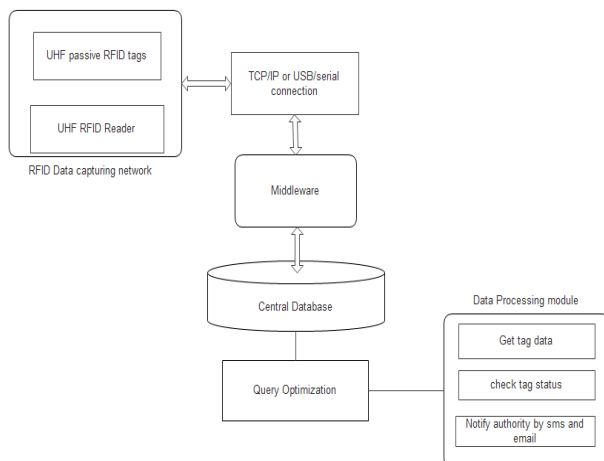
UHF passive RFID tags

UHF RFID Reader

RFID Data capturing network

TCP/IP or USB/serial connection

Middleware

Central Database

Query Optimization

Data Processing module

Get tag data

check tag status

Notify authority by sms and email